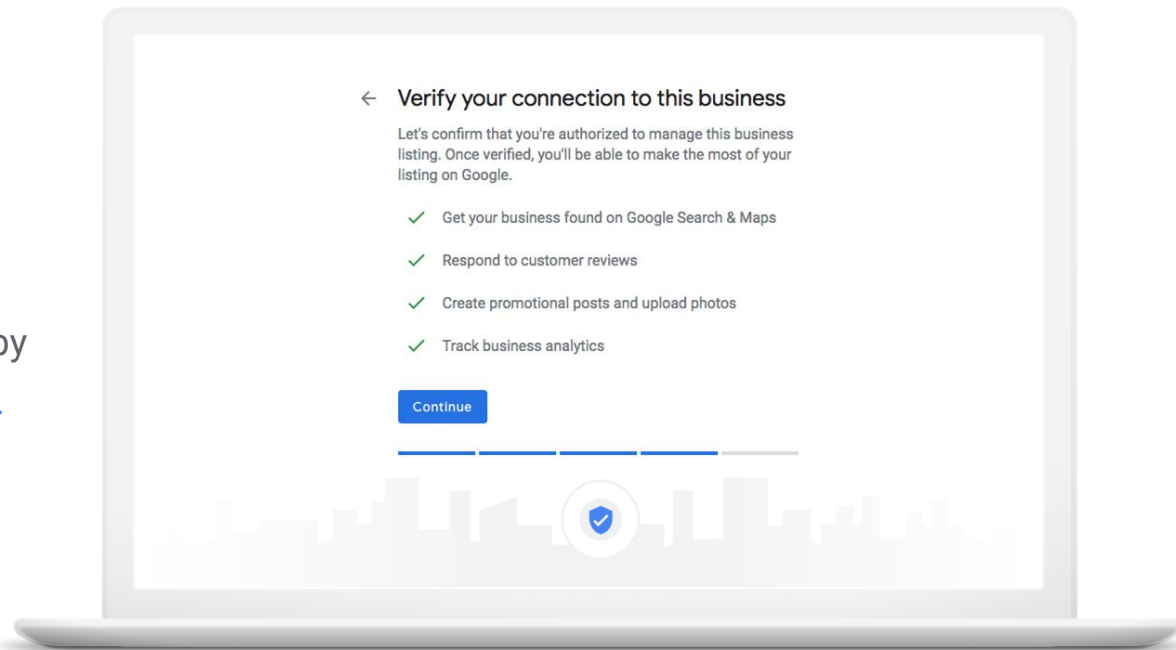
by

Verify your connection to this business

Let's confirm that you're authorized to manage this business listing. Once verified, you'll be able to make the most of your listing on Google.

Get your business found on Google Search & Maps

Respond to customer reviews

Create promotional posts and upload photos

Track business analytics

Continue